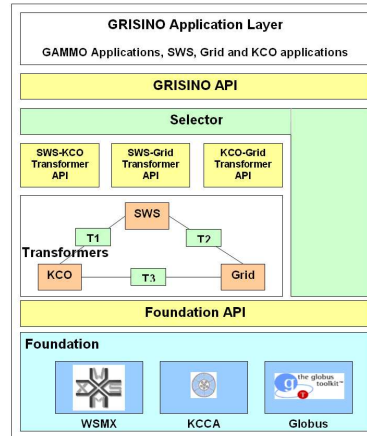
GRISINO Application Layer

GAMMO Applications, SWS, Grid and KCO applications

GRISINO API

Selector

SWS-KCO Transformer API

SWS-Grid Transformer API

KCO-Grid Transformer API

SWS

T1

T2

Transformers

KCO

T3

Grid

Foundation API

Foundation

WSMX

KCCA

the globus toolkit

Globus